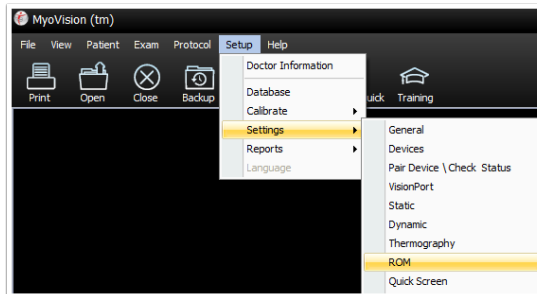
MyoVision (tm)

File View Patient Exam Protocol Setup Help

Print Open Close Backup uick Training

Doctor Information
Database
Calibrate
Settings
Reports
Language

General
Devices
Pair Device \ Check Status
VisionPort
Static
Dynamic
Thermography
ROM
Quick Screen